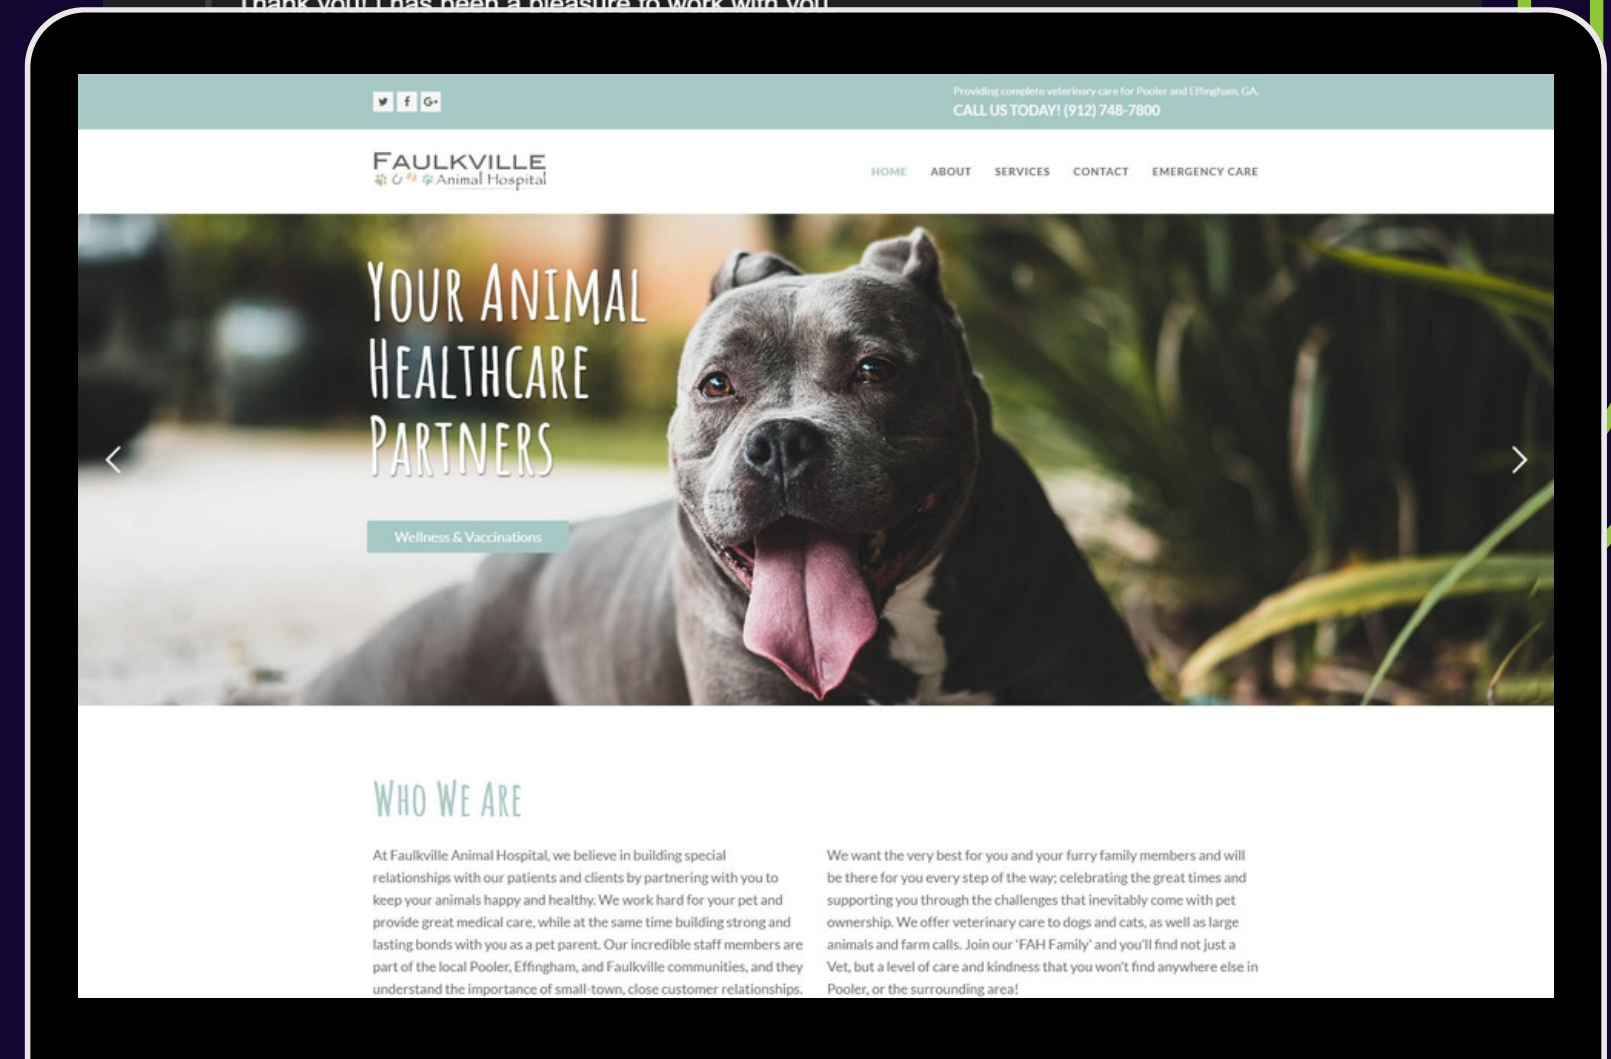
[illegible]

Providing complete veterinary care for Pooler and Effingham, GA.
CALL US TODAY! (912) 748-7800

FAULKVILLE
Animal Hospital

HOME ABOUT SERVICES CONTACT EMERGENCY CARE

YOUR ANIMAL HEALTHCARE PARTNERS

Wellness & Vaccinations

WHO WE ARE

At Faulkville Animal Hospital, we believe in building special relationships with our patients and clients by partnering with you to keep your animals happy and healthy. We work hard for your pet and provide great medical care, while at the same time building strong and lasting bonds with you as a pet parent. Our incredible staff members are part of the local Pooler, Effingham, and Faulkville communities, and they understand the importance of small-town, close customer relationships.

We want the very best for you and your furry family members and will be there for you every step of the way; celebrating the great times and supporting you through the challenges that inevitably come with pet ownership. We offer veterinary care to dogs and cats, as well as large animals and farm calls. Join our 'FAH Family' and you'll find not just a Vet, but a level of care and kindness that you won't find anywhere else in Pooler, or the surrounding area!